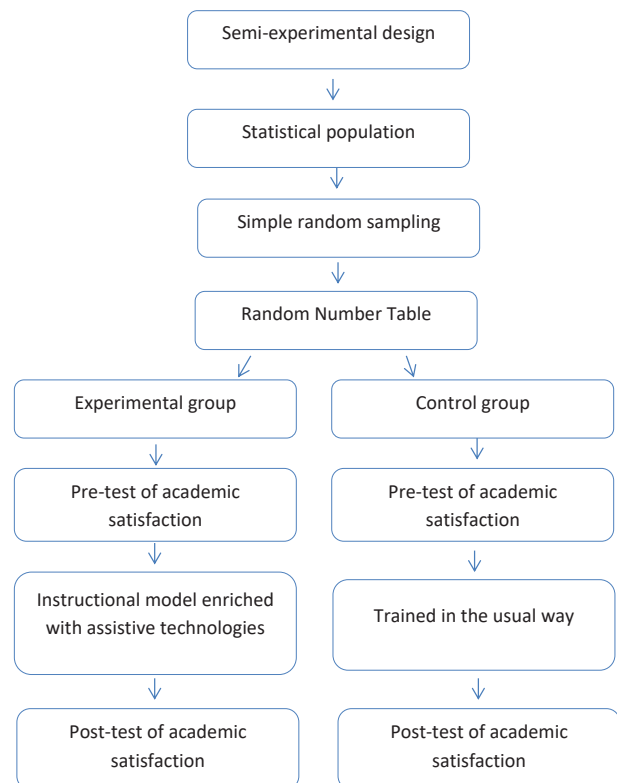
Semi-experimental design

Statistical population

Simple random sampling

Random Number Table

Experimental group

Pre-test of academic satisfaction

Instructional model enriched with assistive technologies

Post-test of academic satisfaction

Control group

Pre-test of academic satisfaction

Trained in the usual way

Post-test of academic satisfaction